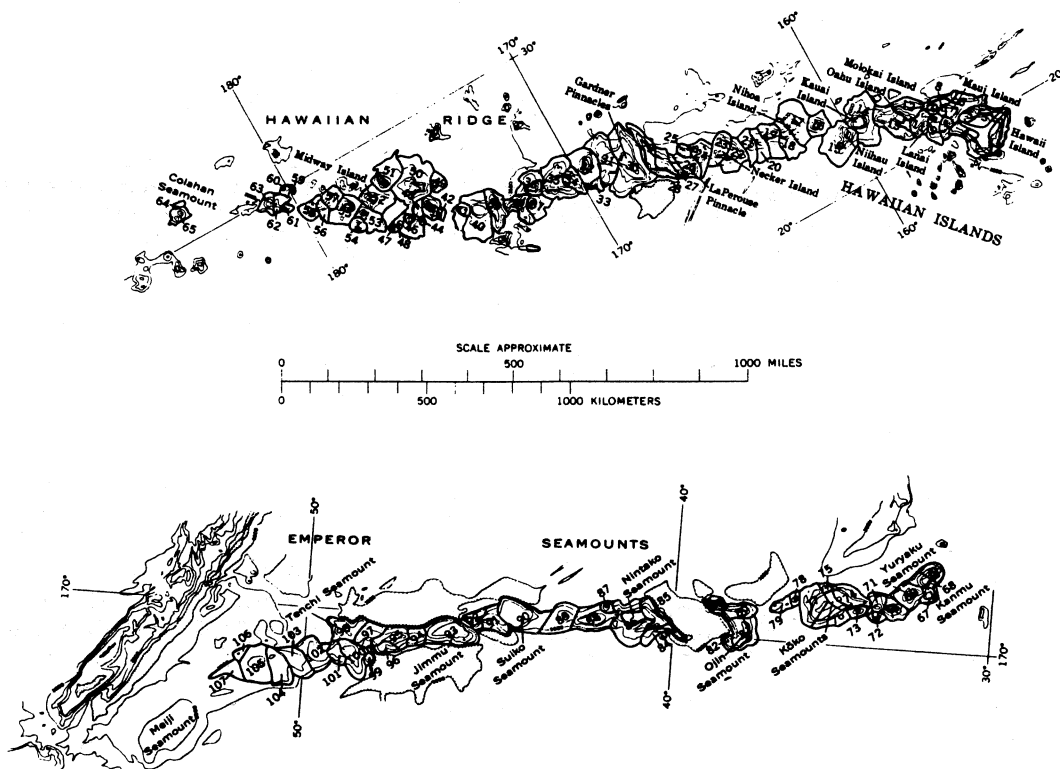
160°
170° 30°
180°
HAWAIIAN RIDGE
Gardner Pinnacles
Molokai Island
Oahu Island
Maui Island
Kauai Island
Nihoa Island
Hawaii Island
Colahan Seamount
Midway Island
Necker Island
Niihau Island
Lanai Island
La Perouse Pinnacle
HAWAIIAN ISLANDS
20°
64 65 63 60 59 62 61 56 54 47 48 44 40 42 57 30 33 25 27 20 18 19
180°
170°
20°
160°

SCALE APPROXIMATE
0 500 1000 MILES
0 500 1000 KILOMETERS

EMPEROR SEAMOUNTS
50°
40°
170°
Yanchi Seamount
Nintoku Seamount
Yuryaku Seamount
Kammu Seamount
Jimmu Seamount
Suiko Seamount
Ojin Seamount
Koko Seamounts
Meiji Seamount
106 105 107 104 101 96 99 87 85 82 78 75 71 79 73 72 67 68
50°
40°
30°
170°